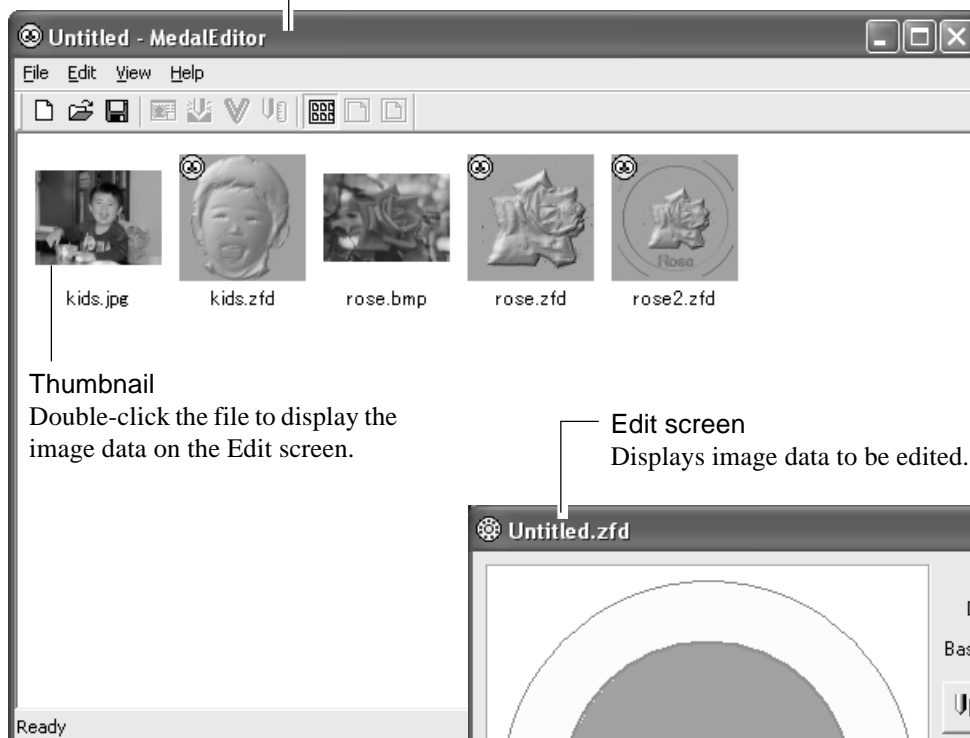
Untitled - MedalEditor

File Edit View Help

kids.jpg kids.zfd rose.bmp rose.zfd rose2.zfd

Rose

Thumbnail
Double-click the file to display the image data on the Edit screen.

Edit screen
Displays image data to be edited.

Untitled.zfd

Bas

Ready